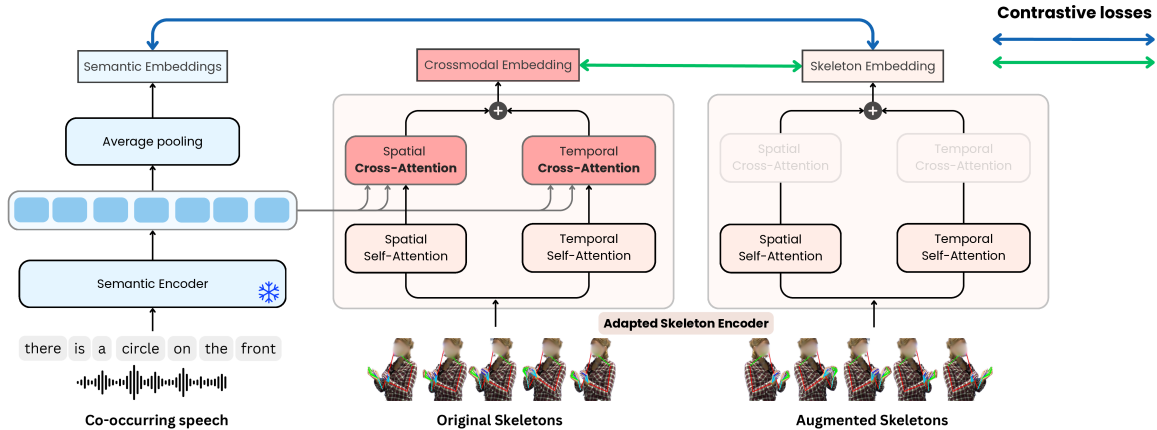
Contrastive losses

Semantic Embeddings

Crossmodal Embedding

Skeleton Embedding

Average pooling

Spatial Cross-Attention

Temporal Cross-Attention

Spatial Cross-Attention

Temporal Cross-Attention

Spatial Self-Attention

Temporal Self-Attention

Spatial Self-Attention

Temporal Self-Attention

Semantic Encoder

Adapted Skeleton Encoder

there is a circle on the front

Co-occurring speech

Original Skeletons

Augmented Skeletons